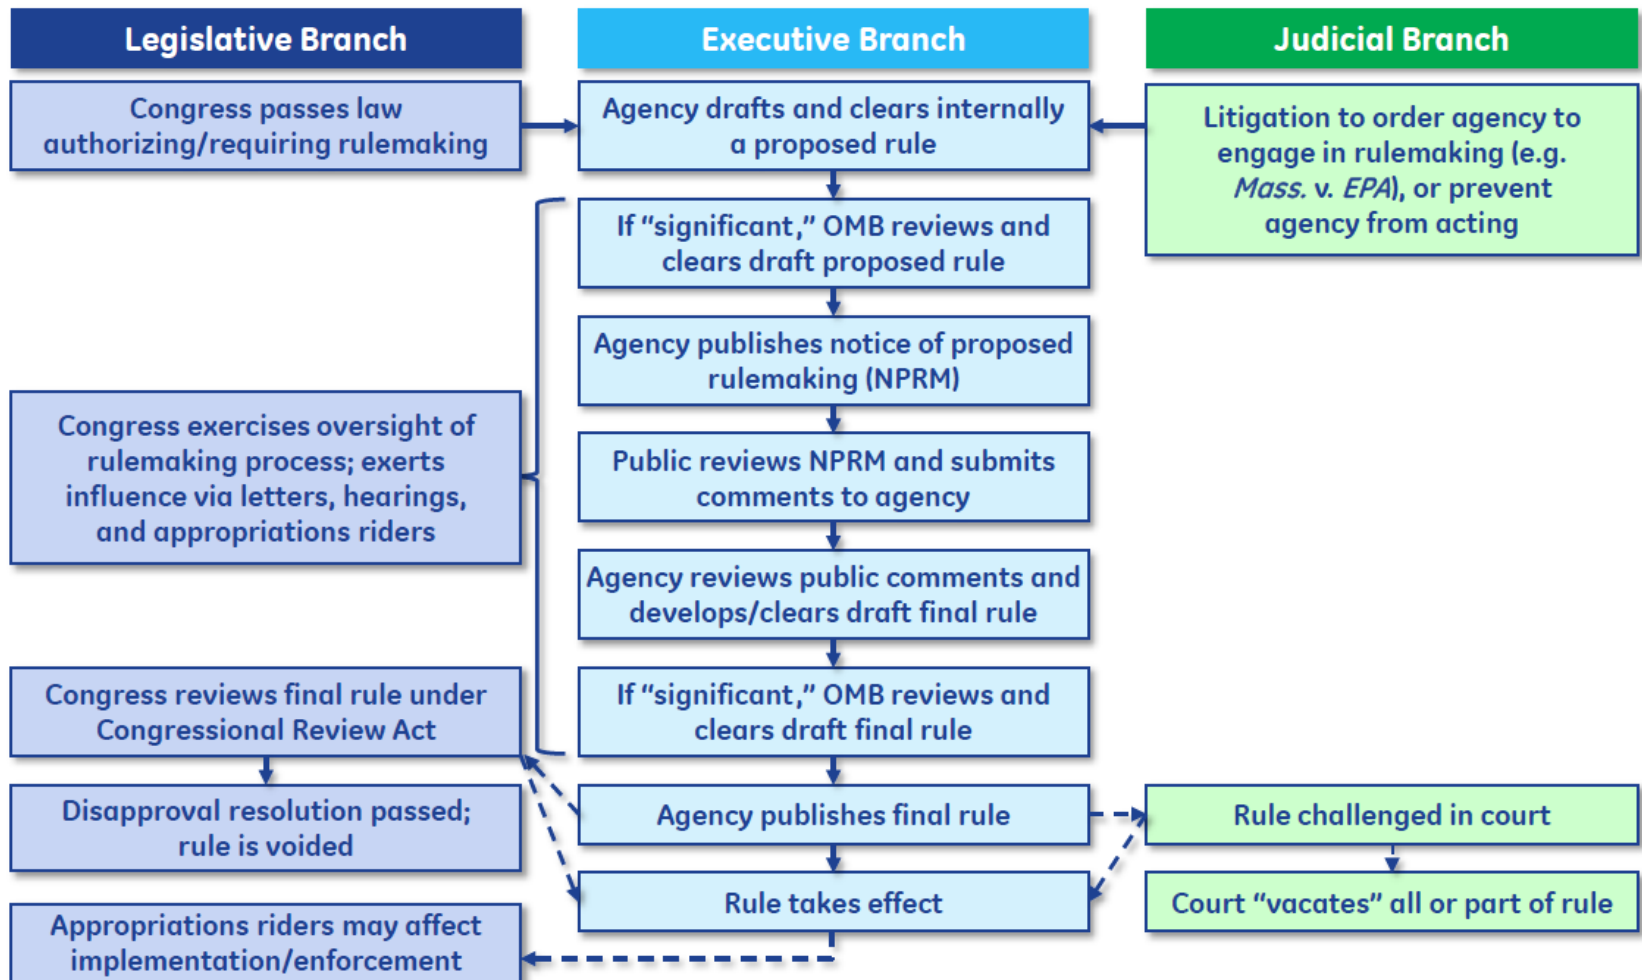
Legislative Branch

Congress passes law authorizing/requiring rulemaking

Congress exercises oversight of rulemaking process; exerts influence via letters, hearings, and appropriations riders

Congress reviews final rule under Congressional Review Act

Disapproval resolution passed; rule is voided

Appropriations riders may affect implementation/enforcement

Executive Branch

Agency drafts and clears internally a proposed rule

If "significant," OMB reviews and clears draft proposed rule

Agency publishes notice of proposed rulemaking (NPRM)

Public reviews NPRM and submits comments to agency

Agency reviews public comments and develops/clears draft final rule

If "significant," OMB reviews and clears draft final rule

Agency publishes final rule

Rule takes effect

Judicial Branch

Litigation to order agency to engage in rulemaking (e.g. *Mass.* v. *EPA*), or prevent agency from acting

Rule challenged in court

Court "vacates" all or part of rule